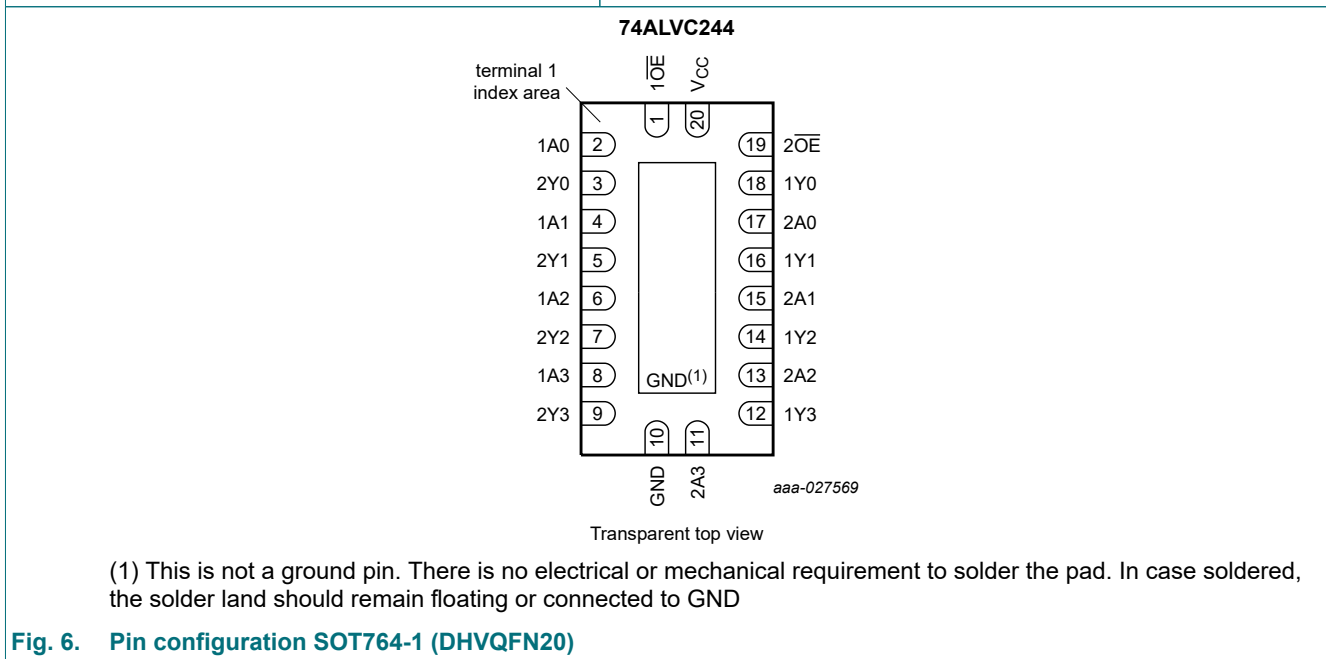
74ALVC244

terminal 1 index area

$1\overline{OE}$ $V_{CC}$

1 20

1A0 2 19 $2\overline{OE}$
2Y0 3 18 1Y0
1A1 4 17 2A0
2Y1 5 16 1Y1
1A2 6 15 2A1
2Y2 7 14 1Y2
1A3 8 13 2A2
2Y3 9 12 1Y3

GND$^{(1)}$

10 11

GND 2A3

aaa-027569

Transparent top view

(1) This is not a ground pin. There is no electrical or mechanical requirement to solder the pad. In case soldered, the solder land should remain floating or connected to GND

Fig. 6. Pin configuration SOT764-1 (DHVQFN20)